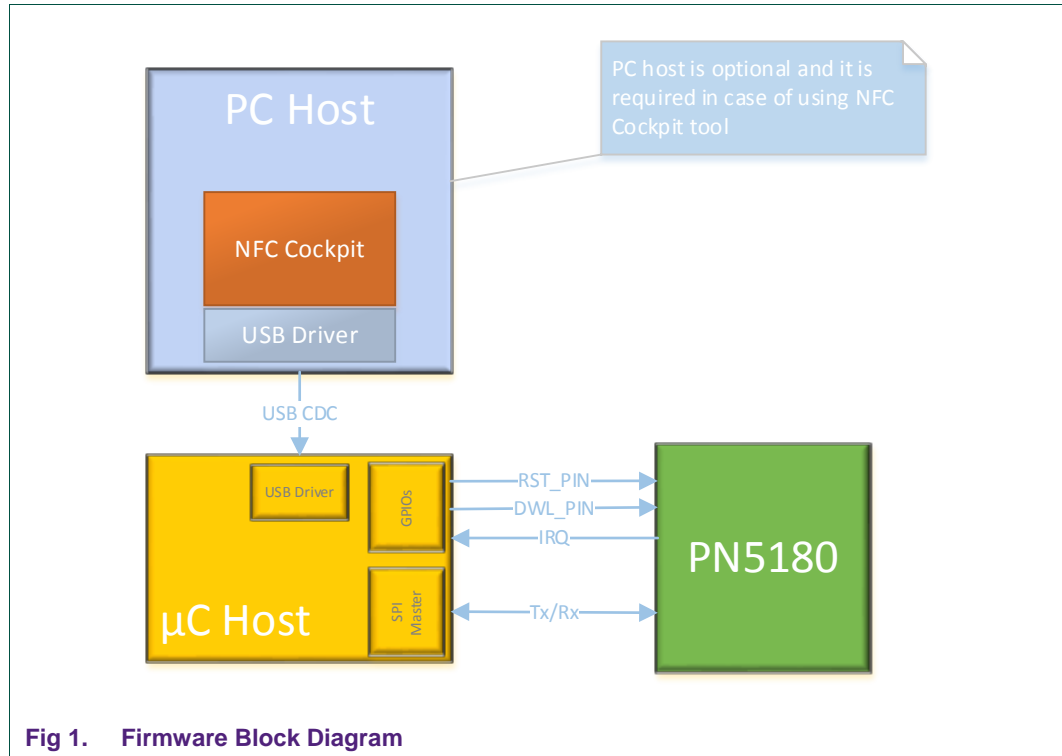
PC Host

PC host is optional and it is required in case of using NFC Cockpit tool

NFC Cockpit

USB Driver

USB CDC

USB Driver

GPIOs

SPI Master

µC Host

RST_PIN

DWL_PIN

IRQ

Tx/Rx

PN5180

Fig 1. Firmware Block Diagram